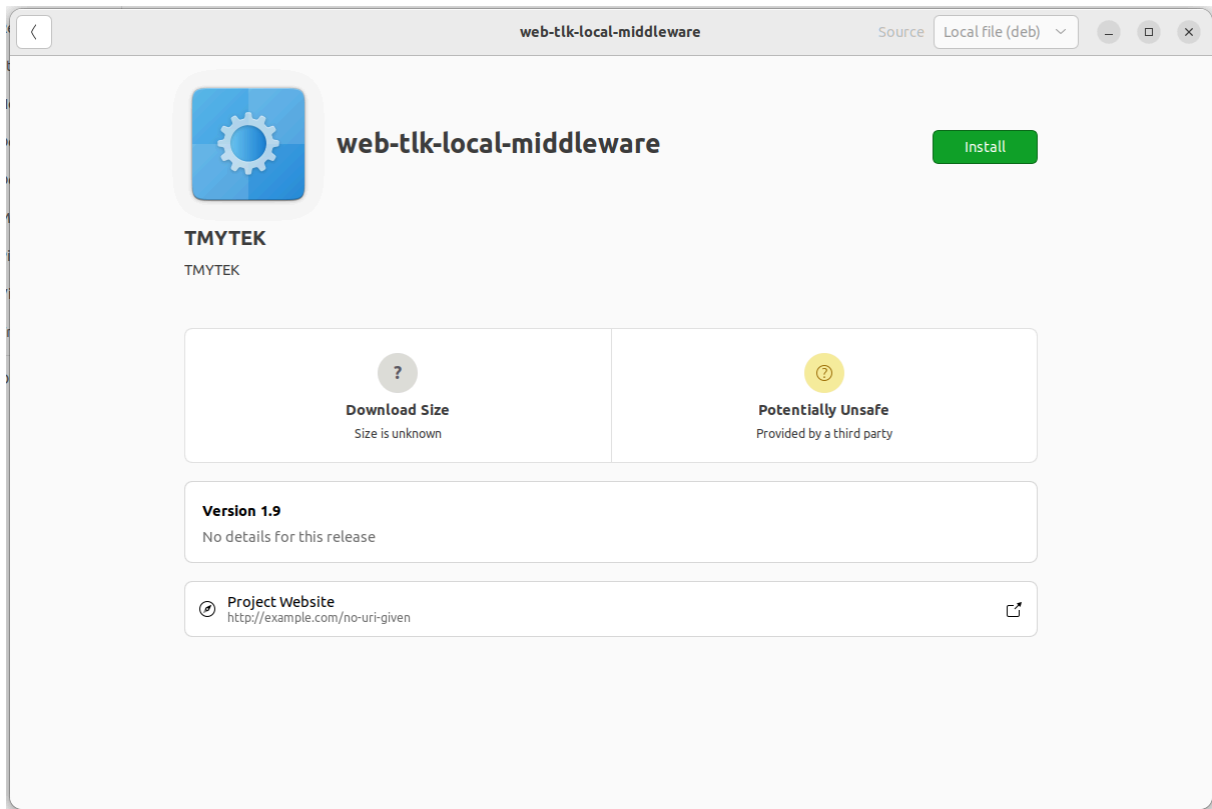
web-tlk-local-middleware

Source Local file (deb)

web-tlk-local-middleware

Install

TMYTEK

TMYTEK

?

Download Size

Size is unknown

Potentially Unsafe

Provided by a third party

Version 1.9

No details for this release

Project Website

http://example.com/no-uri-given